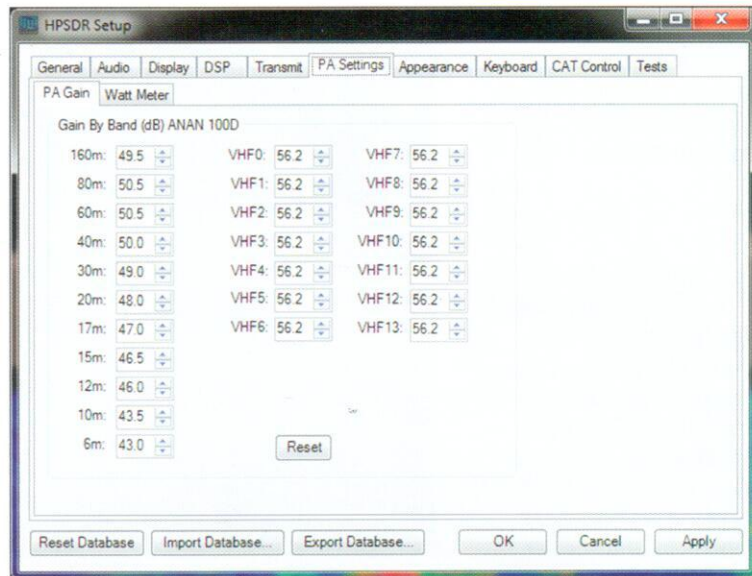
HPSDR Setup

General | Audio | Display | DSP | Transmit | PA Settings | Appearance | Keyboard | CAT Control | Tests

PA Gain | Watt Meter

Gain By Band (dB) ANAN 100D

| | | | | | |
|---|---|---|---|---|---|
| 160m: | 49.5 | VHF0: | 56.2 | VHF7: | 56.2 |
| 80m: | 50.5 | VHF1: | 56.2 | VHF8: | 56.2 |
| 60m: | 50.5 | VHF2: | 56.2 | VHF9: | 56.2 |
| 40m: | 50.0 | VHF3: | 56.2 | VHF10: | 56.2 |
| 30m: | 49.0 | VHF4: | 56.2 | VHF11: | 56.2 |
| 20m: | 48.0 | VHF5: | 56.2 | VHF12: | 56.2 |
| 17m: | 47.0 | VHF6: | 56.2 | VHF13: | 56.2 |
| 15m: | 46.5 | | | | |
| 12m: | 46.0 | | | | |
| 10m: | 43.5 | | | | |
| 6m: | 43.0 | | | | |

Reset

Reset Database | Import Database... | Export Database... | OK | Cancel | Apply